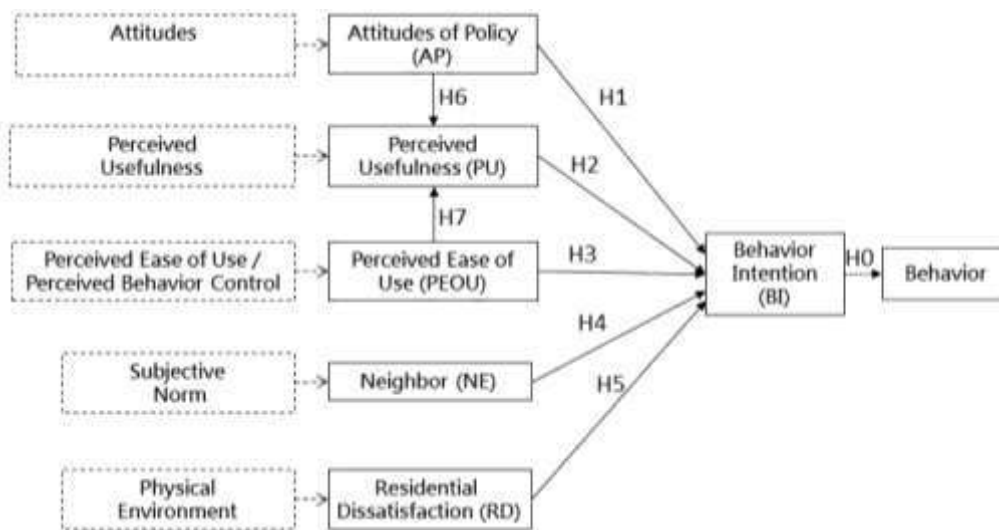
Attitudes

Attitudes of Policy (AP)

H6

Perceived Usefulness

Perceived Usefulness (PU)

H7

Perceived Ease of Use / Perceived Behavior Control

Perceived Ease of Use (PEOU)

Subjective Norm

Neighbor (NE)

Physical Environment

Residential Dissatisfaction (RD)

H1

H2

H3

H4

H5

Behavior Intention (BI)

H0

Behavior